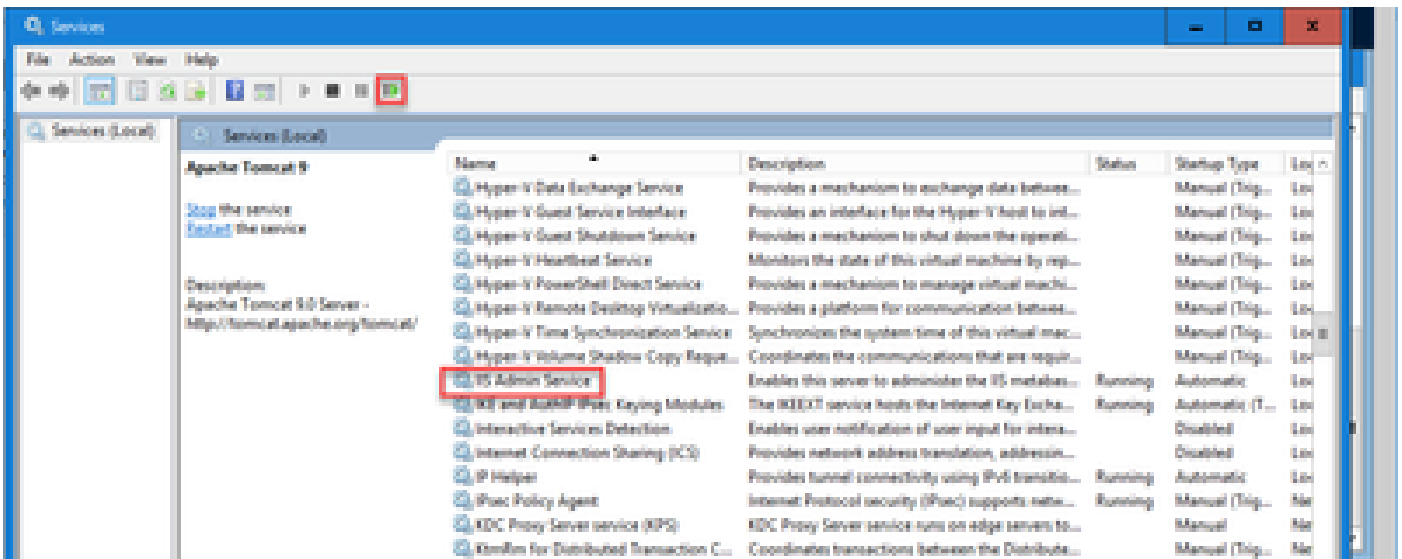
Services

File Action View Help

Services (Local)

Services (Local)

Apache Tomcat 9

Stop the service
Restart the service

Description:
Apache Tomcat 9.0 Server - http://tomcat.apache.org/tomcat/

| Name | Description | Status | Startup Type | Lo |
|---|---|---|---|---|
| Hyper-V Data Exchange Service | Provides a mechanism to exchange data betwee... | | Manual (Trig... | Lo |
| Hyper-V Guest Service Interface | Provides an interface for the Hyper-V host to int... | | Manual (Trig... | Lo |
| Hyper-V Guest Shutdown Service | Provides a mechanism to shut down the operati... | | Manual (Trig... | Lo |
| Hyper-V Heartbeat Service | Monitors the state of this virtual machine by rep... | | Manual (Trig... | Lo |
| Hyper-V PowerShell Direct Service | Provides a mechanism to manage virtual machi... | | Manual (Trig... | Lo |
| Hyper-V Remote Desktop Virtualizatio... | Provides a platform for communication betwee... | | Manual (Trig... | Lo |
| Hyper-V Time Synchronization Service | Synchronizes the system time of this virtual mac... | | Manual (Trig... | Lo |
| Hyper-V Volume Shadow Copy Reque... | Coordinates the communications that are requir... | | Manual (Trig... | Lo |
| IIS Admin Service | Enables this server to administer the IIS metabas... | Running | Automatic | Lo |
| IKE and AuthIP IPsec Keying Modules | The IKEEXT service hosts the Internet Key Excha... | Running | Automatic (T... | Lo |
| Interactive Services Detection | Enables user notification of user input for intera... | | Disabled | Lo |
| Internet Connection Sharing (ICS) | Provides network address translation, addressin... | | Disabled | Lo |
| IP Helper | Provides tunnel connectivity using IPv6 transitio... | Running | Automatic | Lo |
| IPsec Policy Agent | Internet Protocol security (IPsec) supports netw... | Running | Manual (Trig... | Ne |
| KDC Proxy Server service (KPS) | KDC Proxy Server service runs on edge servers to... | | Manual | Ne |
| KtmRm for Distributed Transaction C... | Coordinates transactions between the Distribute... | | Manual (Trig... | Ne |